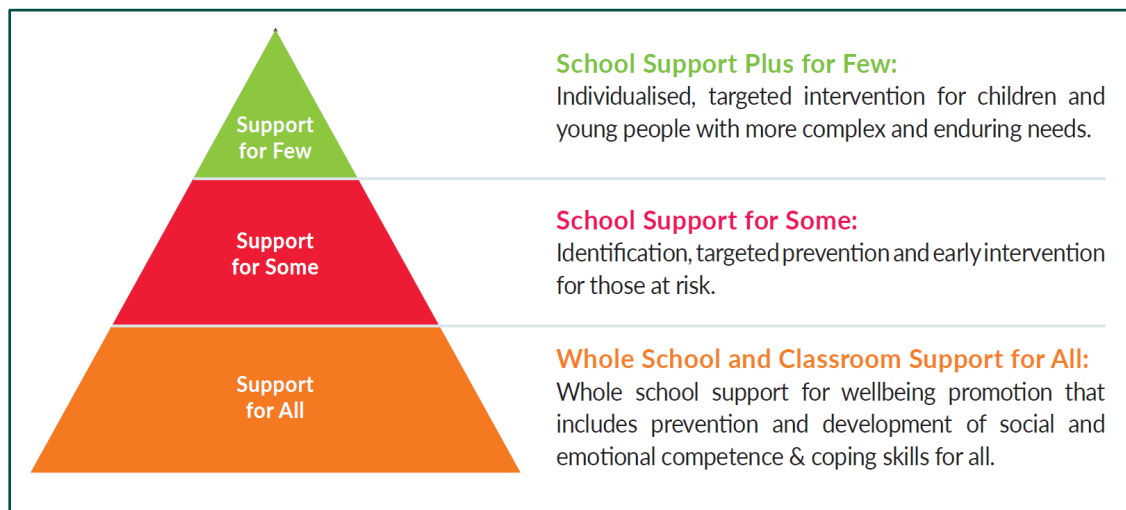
Support for Few

Support for Some

Support for All

School Support Plus for Few:
Individualised, targeted intervention for children and young people with more complex and enduring needs.

School Support for Some:
Identification, targeted prevention and early intervention for those at risk.

Whole School and Classroom Support for All:
Whole school support for wellbeing promotion that includes prevention and development of social and emotional competence & coping skills for all.